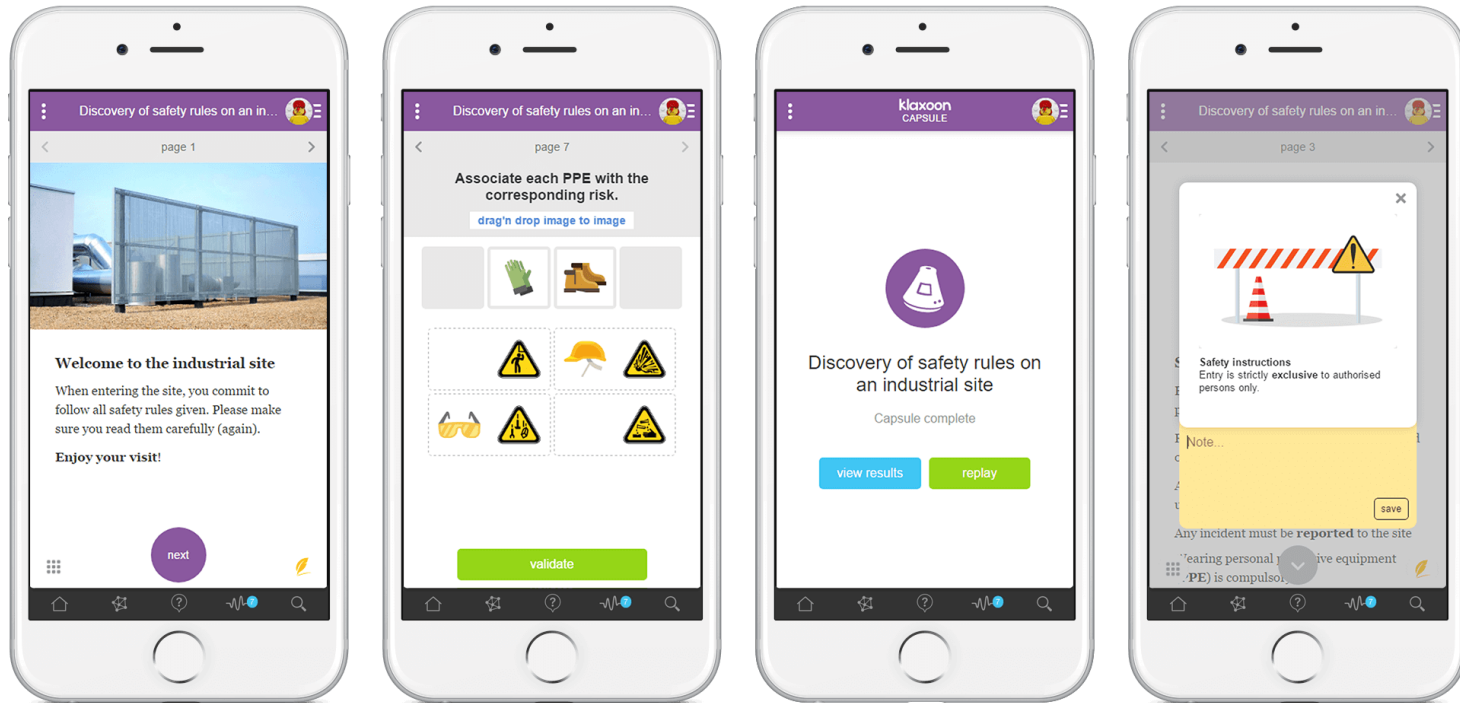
Discovery of safety rules on an in...

page 1

Welcome to the industrial site

When entering the site, you commit to follow all safety rules given. Please make sure you read them carefully (again).

Enjoy your visit!

next

Discovery of safety rules on an in...

page 7

Associate each PPE with the corresponding risk.

drag'n drop image to image

validate

klaxoon CAPSULE

Discovery of safety rules on an industrial site

Capsule complete

view results

replay

Discovery of safety rules on an in...

page 3

Safety instructions
Entry is strictly exclusive to authorised persons only.

Note...

save

Any incident must be reported to the site

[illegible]earing personal p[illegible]ive equipment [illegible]PE) is compulso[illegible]